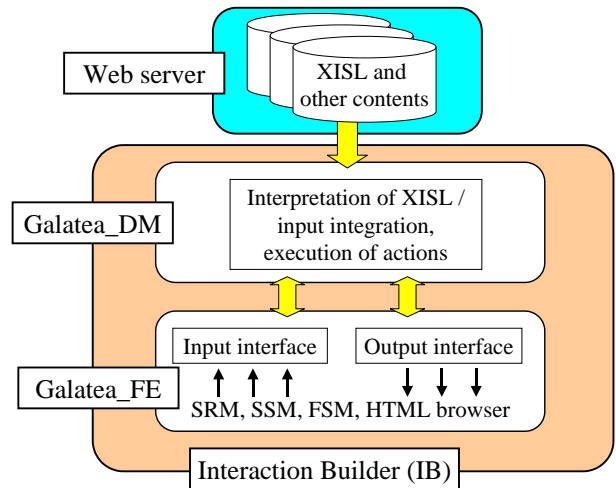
Web server

XISL and other contents

Galatea_DM

Interpretation of XISL / input integration, execution of actions

Galatea_FE

Input interface

Output interface

SRM, SSM, FSM, HTML browser

Interaction Builder (IB)